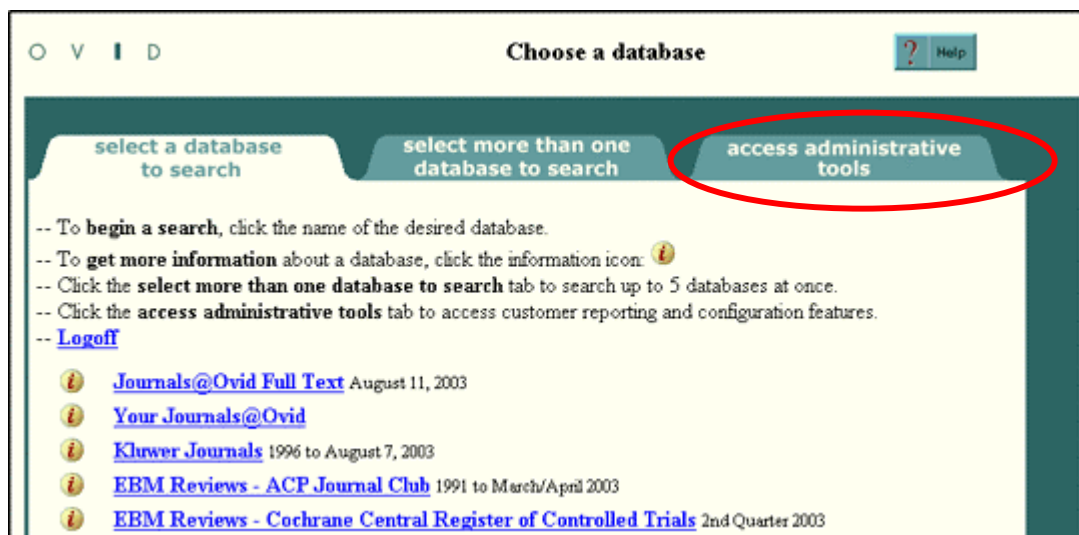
O V I D

Choose a database

? Help

select a database to search

select more than one database to search

access administrative tools

-- To **begin a search**, click the name of the desired database.
-- To **get more information** about a database, click the information icon: i
-- Click the **select more than one database to search** tab to search up to 5 databases at once.
-- Click the **access administrative tools** tab to access customer reporting and configuration features.
-- Logoff

i Journals@Ovid Full Text August 11, 2003
i Your Journals@Ovid
i Kluwer Journals 1996 to August 7, 2003
i EBM Reviews - ACP Journal Club 1991 to March/April 2003
i EBM Reviews - Cochrane Central Register of Controlled Trials 2nd Quarter 2003